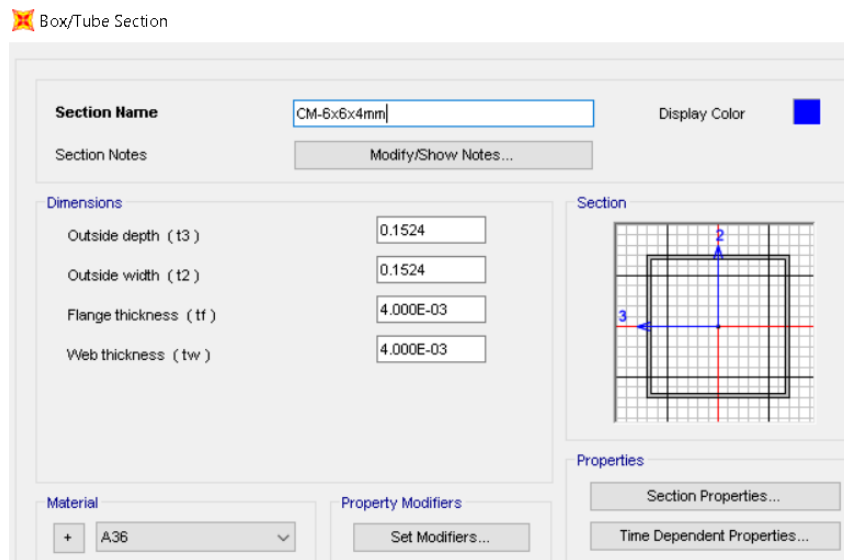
Box/Tube Section

Section Name CM-6x6x4mm

Display Color

Section Notes

Modify/Show Notes...

Dimensions

Outside depth ( t3 ) 0.1524

Outside width ( t2 ) 0.1524

Flange thickness ( tf ) 4.000E-03

Web thickness ( tw ) 4.000E-03

Section

2

3

Properties

Section Properties...

Time Dependent Properties...

Material

+ A36

Property Modifiers

Set Modifiers...